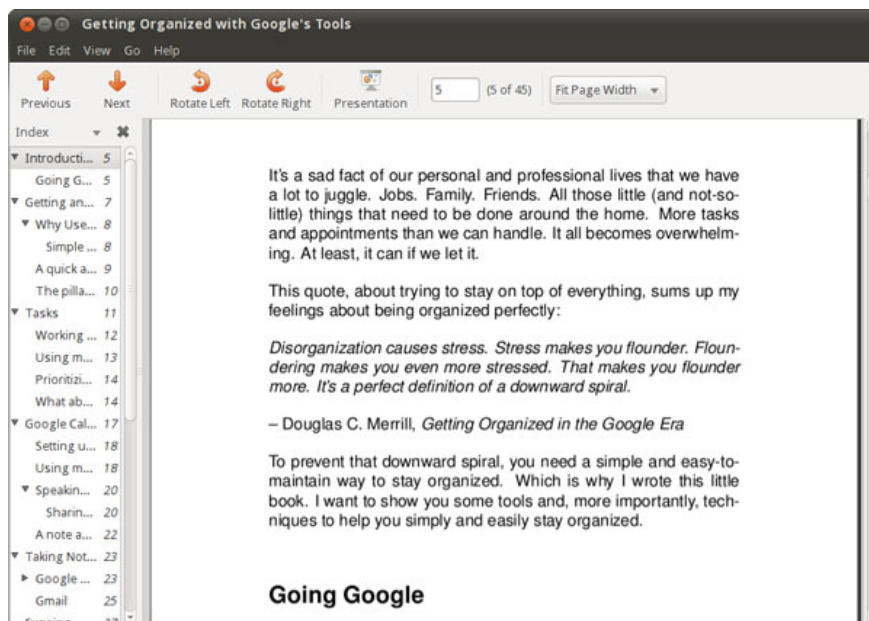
Getting Organized with Google's Tools

File Edit View Go Help

Previous Next Rotate Left Rotate Right Presentation 5 (5 of 45) Fit Page Width

Index

Introducti... 5
Going G... 5
Getting an... 7
Why Use... 8
Simple ... 8
A quick a... 9
The pilla... 10
Tasks 11
Working ... 12
Using m... 13
Prioritizi... 14
What ab... 14
Google Cal... 17
Setting u... 18
Using m... 18
Speakin... 20
Sharin... 20
A note a... 22
Taking Not... 23
Google ... 23
Gmail 25

It's a sad fact of our personal and professional lives that we have a lot to juggle. Jobs. Family. Friends. All those little (and not-so-little) things that need to be done around the home. More tasks and appointments than we can handle. It all becomes overwhelming. At least, it can if we let it.

This quote, about trying to stay on top of everything, sums up my feelings about being organized perfectly:

Disorganization causes stress. Stress makes you flounder. Floundering makes you even more stressed. That makes you flounder more. It's a perfect definition of a downward spiral.

– Douglas C. Merrill, Getting Organized in the Google Era

To prevent that downward spiral, you need a simple and easy-to-maintain way to stay organized. Which is why I wrote this little book. I want to show you some tools and, more importantly, techniques to help you simply and easily stay organized.

Going Google